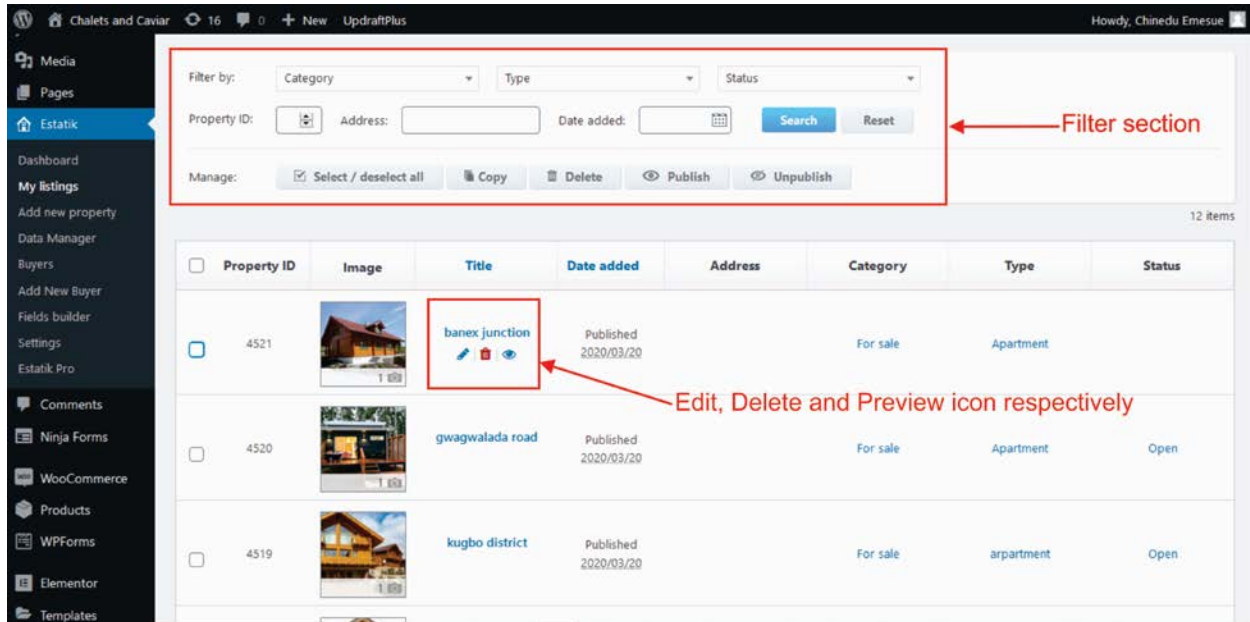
Chalets and Caviar 16 0 + New UpdraftPlus

Howdy, Chinedu Emesue

Media
Pages
Estatik

Dashboard
My listings
Add new property
Data Manager
Buyers
Add New Buyer
Fields builder
Settings
Estatik Pro

Comments
Ninja Forms
WooCommerce
Products
WPForms
Elementor
Templates

Filter by: Category Type Status

Property ID: Address: Date added: Search Reset

Manage: Select / deselect all Copy Delete Publish Unpublish

Filter section

12 items

| | Property ID | Image | Title | Date added | Address | Category | Type | Status |
|---|---|---|---|---|---|---|---|---|
| | 4521 | 1 | banex junction | Published 2020/03/20 | | For sale | Apartment | |
| | 4520 | 1 | gwagwalada road | Published 2020/03/20 | | For sale | Apartment | Open |
| | 4519 | 1 | kugbo district | Published 2020/03/20 | | For sale | arpartment | Open |

Edit, Delete and Preview icon respectively